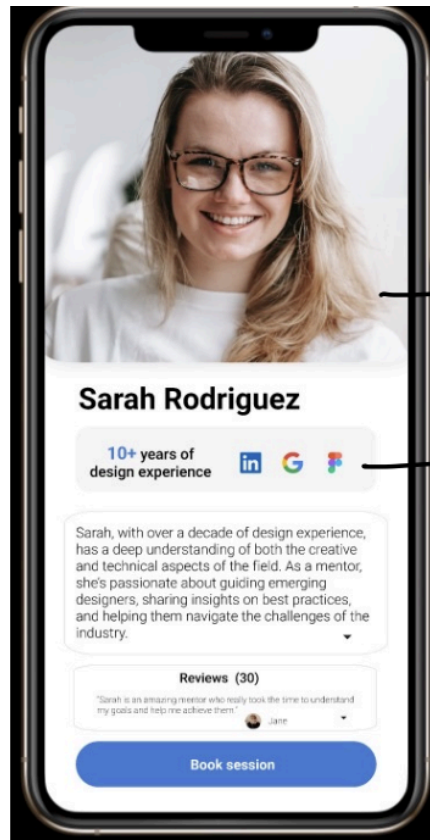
Sarah Rodriguez

10+ years of design experience

in G

Sarah, with over a decade of design experience, has a deep understanding of both the creative and technical aspects of the field. As a mentor, she's passionate about guiding emerging designers, sharing insights on best practices, and helping them navigate the challenges of the industry.

Reviews (30)

"Sarah is an amazing mentor who really took the time to understand my goals and help me achieve them"

Jane

Book session